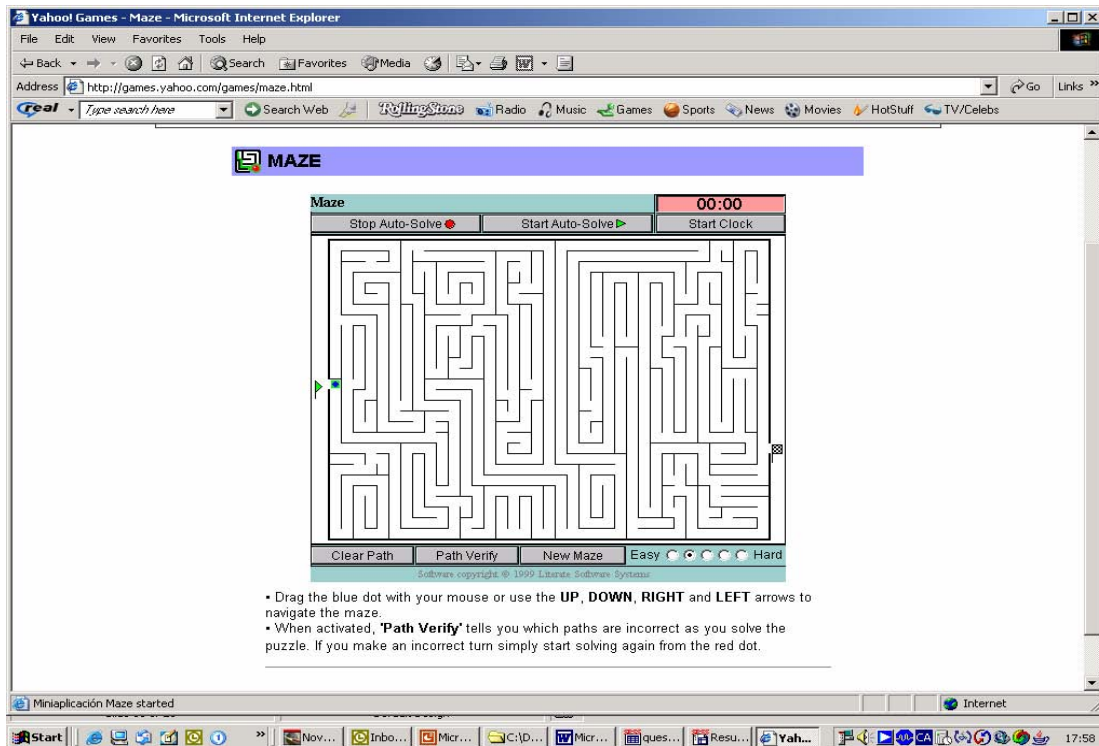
Yahoo! Games - Maze - Microsoft Internet Explorer

File Edit View Favorites Tools Help

Back Search Favorites Media

Address http://games.yahoo.com/games/maze.html Go Links

real Type search here Search Web RollingStone Radio Music Games Sports News Movies HotStuff TV/Celebs

MAZE

Maze 00:00

Stop Auto-Solve Start Auto-Solve Start Clock

Clear Path Path Verify New Maze Easy Hard

Software copyright © 1999 Literate Software Systems

• Drag the blue dot with your mouse or use the **UP**, **DOWN**, **RIGHT** and **LEFT** arrows to navigate the maze.
• When activated, **'Path Verify'** tells you which paths are incorrect as you solve the puzzle. If you make an incorrect turn simply start solving again from the red dot.

Miniaplicación Maze started Internet

Start Nov... Inbo... Micr... C:\D... Micr... ques... Resu... Yah... 17:58